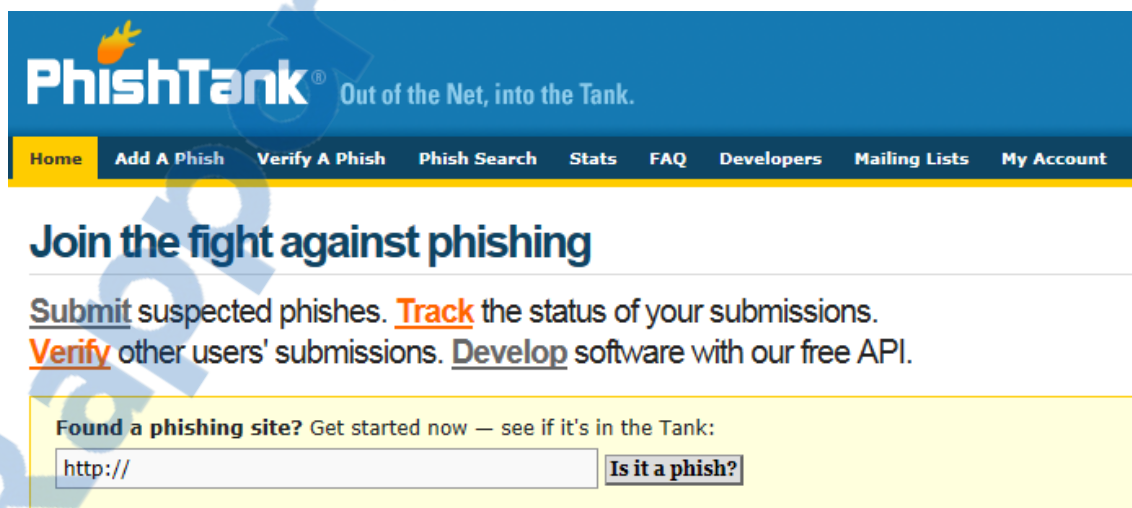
PhishTank® Out of the Net, into the Tank.

Home | Add A Phish | Verify A Phish | Phish Search | Stats | FAQ | Developers | Mailing Lists | My Account

Join the fight against phishing

Submit suspected phishes. Track the status of your submissions. Verify other users' submissions. Develop software with our free API.

Found a phishing site? Get started now — see if it's in the Tank:

http://

Is it a phish?